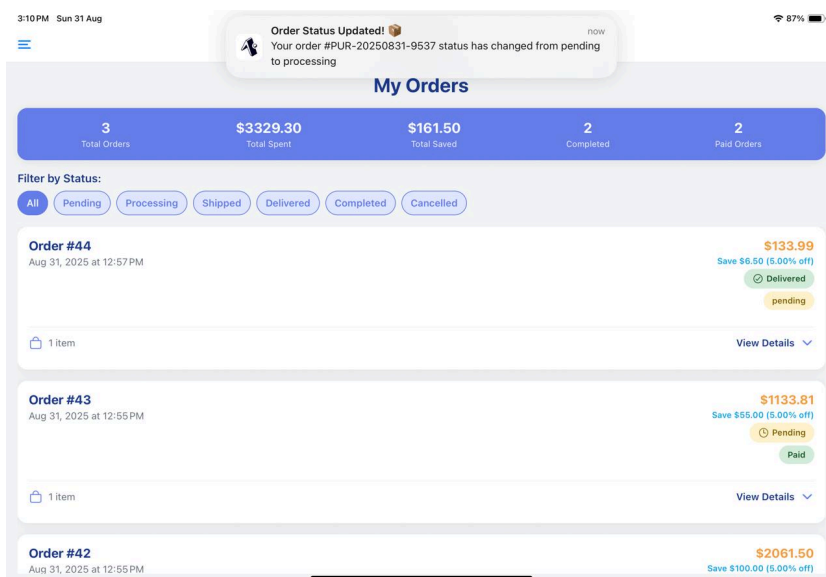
3:10 PM Sun 31 Aug

87%

Order Status Updated! 📦
now
Your order #PUR-20250831-9537 status has changed from pending to processing

My Orders

3
Total Orders

$3329.30
Total Spent

$161.50
Total Saved

2
Completed

2
Paid Orders

Filter by Status:

All
Pending
Processing
Shipped
Delivered
Completed
Cancelled

Order #44
Aug 31, 2025 at 12:57 PM
$133.99
Save $6.50 (5.00% off)
Delivered
pending
1 item
View Details

Order #43
Aug 31, 2025 at 12:55 PM
$1133.81
Save $55.00 (5.00% off)
Pending
Paid
1 item
View Details

Order #42
Aug 31, 2025 at 12:55 PM
$2061.50
Save $100.00 (5.00% off)